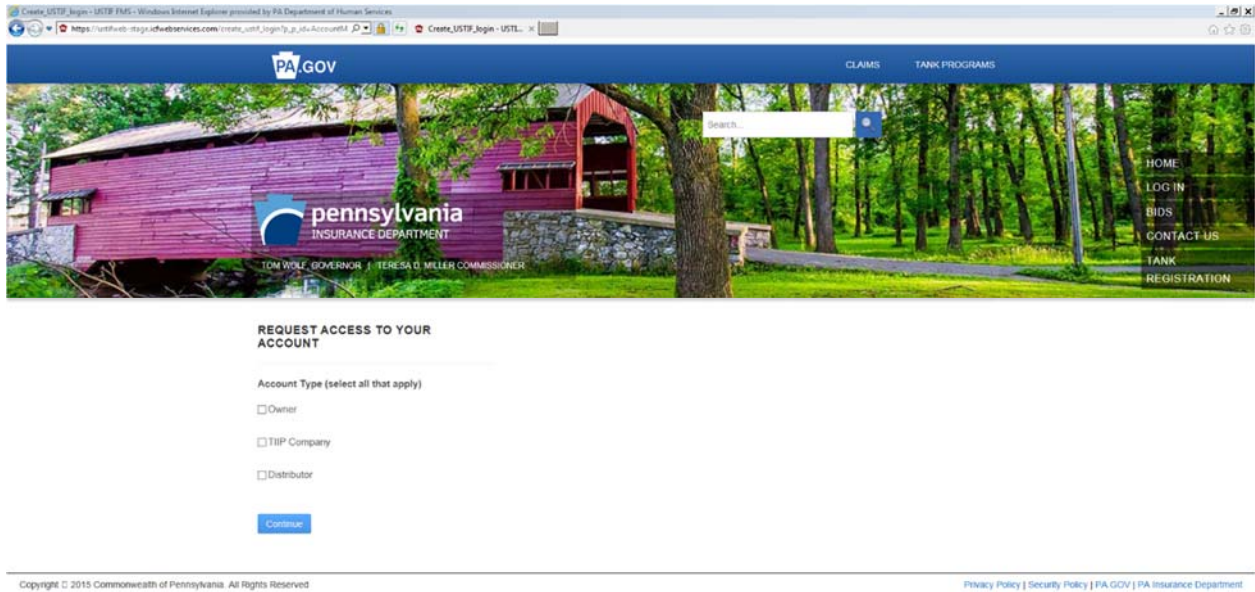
Create_USTIF_login - USTIF FMS - Windows Internet Explorer provided by PA Department of Human Services

https://ustifweb-stage.icfwebservices.com/create_ustif_login?p_p_id=AccountM

Create_USTIF_login - USTI...

PA.GOV

CLAIMS

TANK PROGRAMS

Search...

HOME

LOG IN

BIDS

CONTACT US

TANK REGISTRATION

pennsylvania
INSURANCE DEPARTMENT

TOM WOLF, GOVERNOR | TERESA D. MILLER COMMISSIONER

REQUEST ACCESS TO YOUR ACCOUNT

Account Type (select all that apply)

☐ Owner

☐ TIIP Company

☐ Distributor

Continue

Copyright © 2015 Commonwealth of Pennsylvania. All Rights Reserved

Privacy Policy | Security Policy | PA.GOV | PA Insurance Department